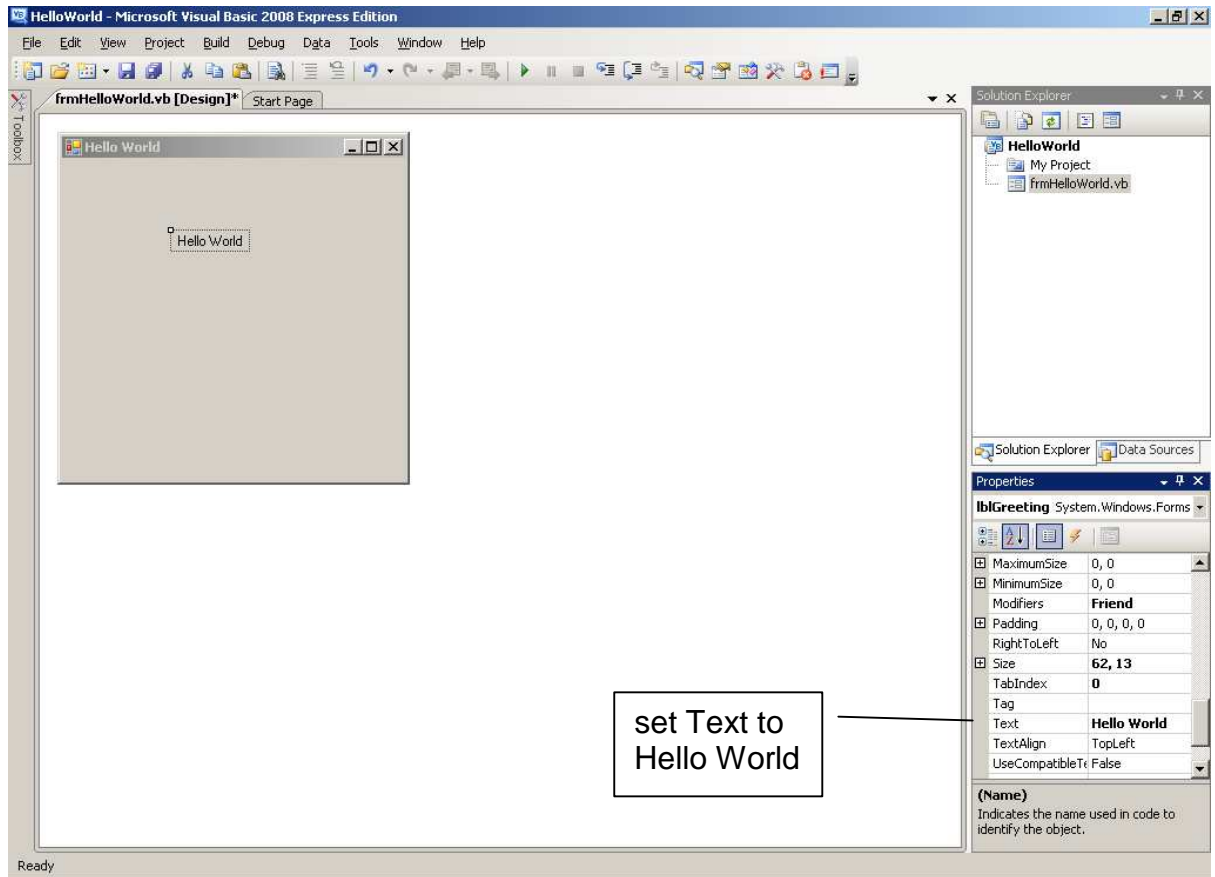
HelloWorld - Microsoft Visual Basic 2008 Express Edition

File Edit View Project Build Debug Data Tools Window Help

Toolbox

frmHelloWorld.vb [Design]* Start Page

Hello World

Hello World

Solution Explorer

HelloWorld
My Project
frmHelloWorld.vb

Solution Explorer Data Sources

Properties

lblGreeting System.Windows.Forms

| | |
|---|---|
| MaximumSize | 0, 0 |
| MinimumSize | 0, 0 |
| Modifiers | Friend |
| Padding | 0, 0, 0, 0 |
| RightToLeft | No |
| Size | 62, 13 |
| TabIndex | 0 |
| Tag | |
| Text | Hello World |
| TextAlign | TopLeft |
| UseCompatibleTe | False |

set Text to Hello World

(Name)
Indicates the name used in code to identify the object.

Ready